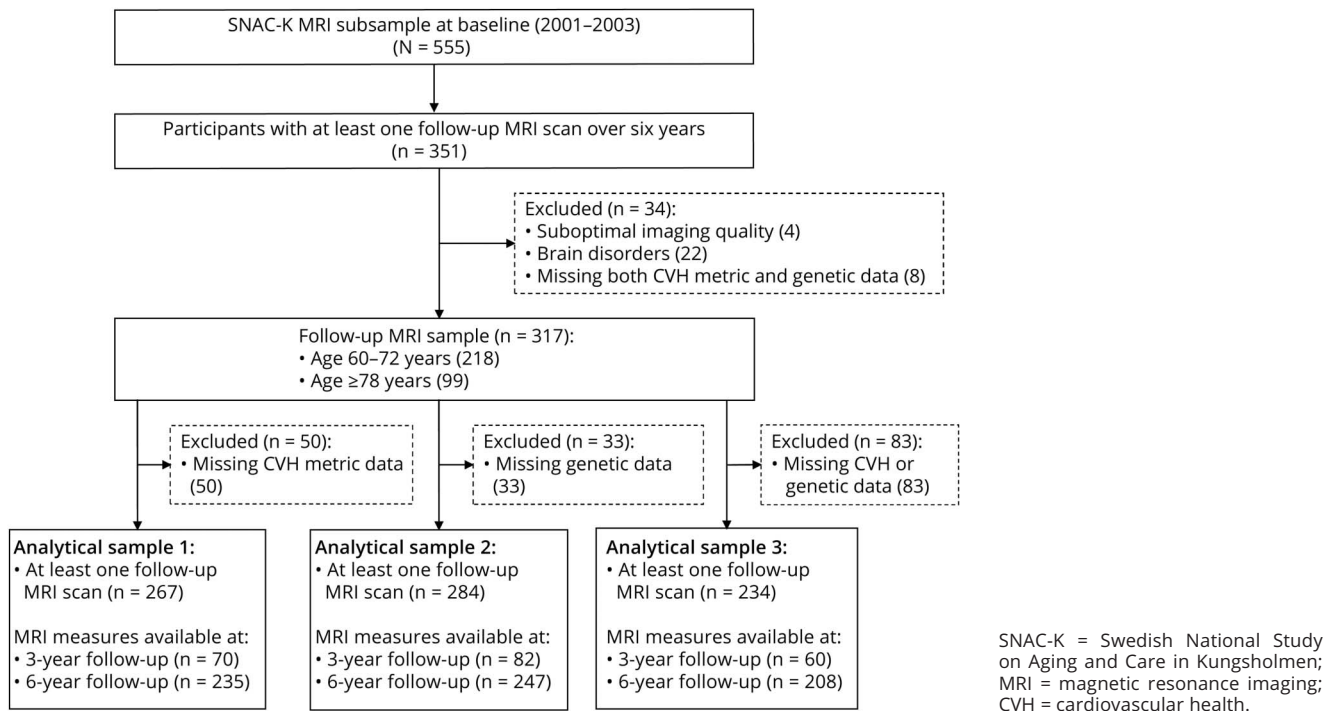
SNAC-K MRI subsample at baseline (2001–2003)
(N = 555)

Participants with at least one follow-up MRI scan over six years
(n = 351)

Excluded (n = 34):
• Suboptimal imaging quality (4)
• Brain disorders (22)
• Missing both CVH metric and genetic data (8)

Follow-up MRI sample (n = 317):
• Age 60–72 years (218)
• Age ≥78 years (99)

Excluded (n = 50):
• Missing CVH metric data (50)

Excluded (n = 33):
• Missing genetic data (33)

Excluded (n = 83):
• Missing CVH or genetic data (83)

Analytical sample 1:
• At least one follow-up MRI scan (n = 267)

MRI measures available at:
• 3-year follow-up (n = 70)
• 6-year follow-up (n = 235)

Analytical sample 2:
• At least one follow-up MRI scan (n = 284)

MRI measures available at:
• 3-year follow-up (n = 82)
• 6-year follow-up (n = 247)

Analytical sample 3:
• At least one follow-up MRI scan (n = 234)

MRI measures available at:
• 3-year follow-up (n = 60)
• 6-year follow-up (n = 208)

SNAC-K = Swedish National Study on Aging and Care in Kungsholmen; MRI = magnetic resonance imaging; CVH = cardiovascular health.